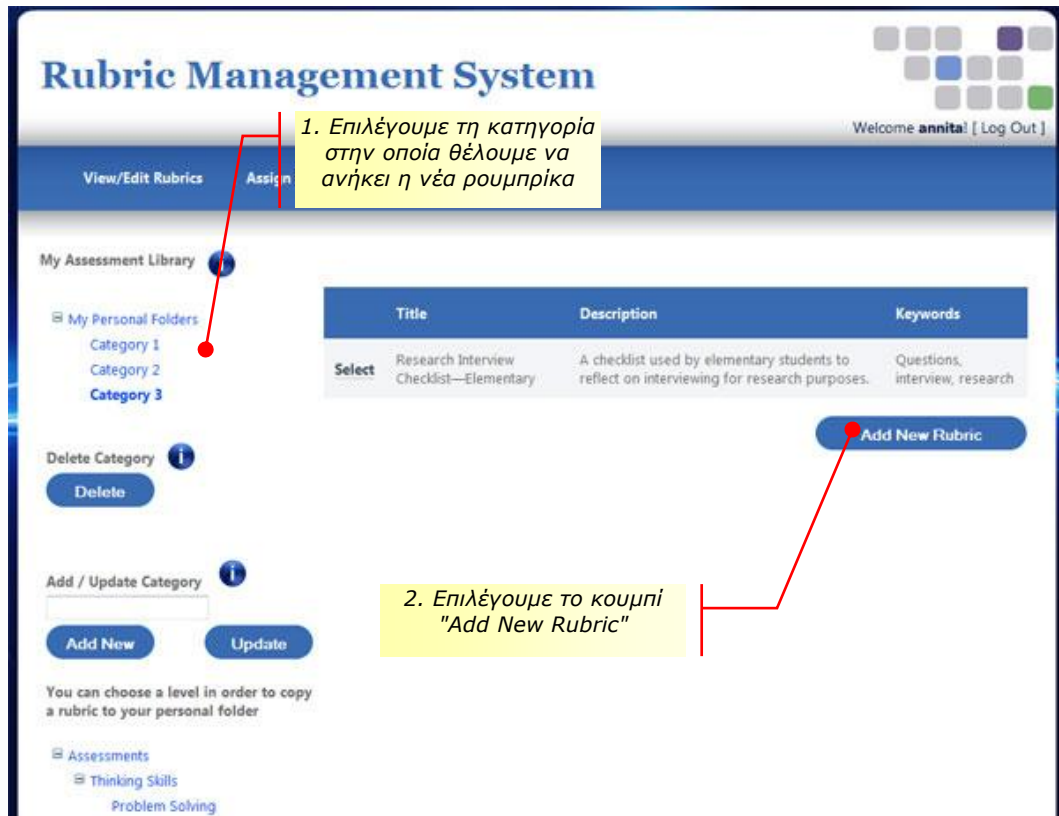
Rubric Management System

Welcome annita! [ Log Out ]

1. Επιλέγουμε τη κατηγορία στην οποία θέλουμε να ανήκει η νέα ρουμπρίκα

View/Edit Rubrics Assign

My Assessment Library

⊟ My Personal Folders
Category 1
Category 2
Category 3

| | Title | Description | Keywords |
|---|---|---|---|
| Select | Research Interview Checklist—Elementary | A checklist used by elementary students to reflect on interviewing for research purposes. | Questions, interview, research |

Add New Rubric

Delete Category
Delete

Add / Update Category
Add New Update

2. Επιλέγουμε το κουμπί "Add New Rubric"

You can choose a level in order to copy a rubric to your personal folder

⊟ Assessments
⊟ Thinking Skills
Problem Solving